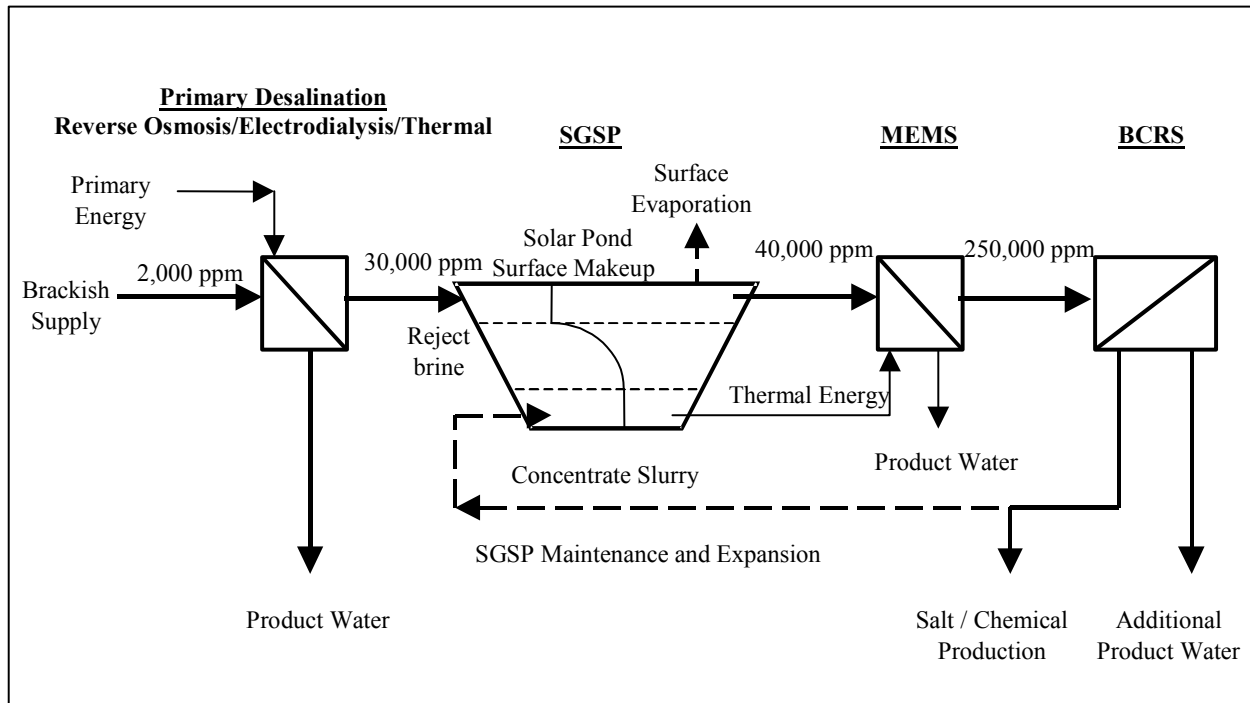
Primary Desalination
Reverse Osmosis/Electrodialysis/Thermal

SGSP

MEMS

BCRS

Primary Energy

Surface Evaporation

Solar Pond Surface Makeup

2,000 ppm

Brackish Supply

30,000 ppm

40,000 ppm

250,000 ppm

Reject brine

Thermal Energy

Concentrate Slurry

Product Water

SGSP Maintenance and Expansion

Product Water

Salt / Chemical Production

Additional Product Water